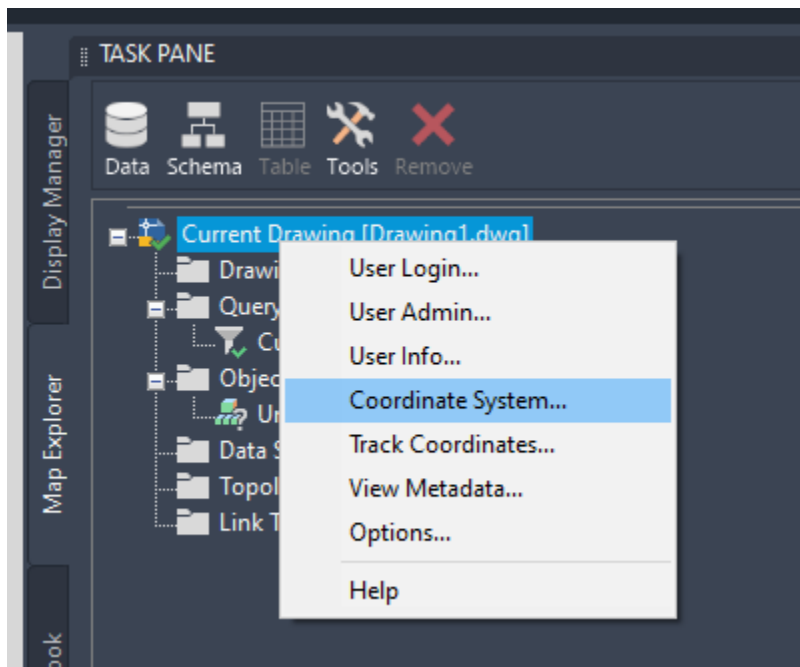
TASK PANE

Display Manager

Map Explorer

ook

Data Schema Table Tools Remove

Current Drawing [Drawing1.dwg]

Drawi

Query

Cu

Objec

Ur

Data S

Topol

Link T

User Login...

User Admin...

User Info...

Coordinate System...

Track Coordinates...

View Metadata...

Options...

Help